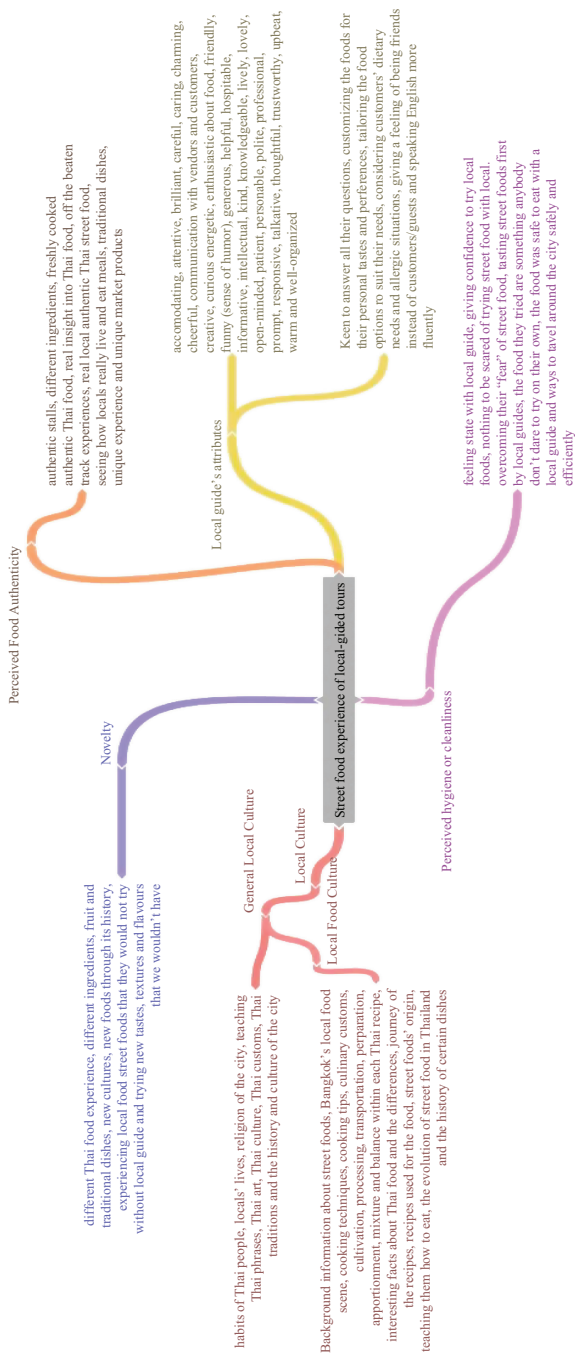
Street food experience of local-guided tours

Perceived Food Authenticity

authentic stalls, different ingredients, freshly cooked authentic Thai food, real insight into Thai food, off the beaten track experiences, real local authentic Thai street food, seeing how locals really live and eat meals, traditional dishes, unique experience and unique market products

Local guide's attributes

accomodating, attentive, brilliant, careful, caring, charming, cheerful, communication with vendors and customers, creative, curious energetic, enthusiastic about food, friendly, funny (sense of humor), generous, helpful, hospitable, informative, intellectual, kind, knowledgeable, lively, lovely, open-minded, patient, personable, polite, professional, prompt, responsive, talkative, thoughtful, trustworthy, upbeat, warm and well-organized

Keen to answer all their questions, customizing the foods for their personal tastes and perferences, tailoring the food options to suit their needs, considering customers' dietary needs and allergic situations, giving a feeling of being friends instead of customers/guests and speaking English more fluently

Perceived hygiene or cleanliness

feeling state with local guide, giving confidence to try local foods, nothing to be scared of trying street food with local, overcoming their "fear" of street food, tasting street foods first by local guides, the food they tried are something anybody don't dare to try on their own, the food was safe to eat with a local guide and ways to tavel around the city safely and efficiently

Novelty

different Thai food experience, different ingredients, fruit and traditional dishes, new cultures, new foods through its history, experiencing local food street foods that they would not try without local guide and trying new tastes, textures and flavours that we wouldn't have

Local Culture

General Local Culture

habits of Thai people, locals' lives, religion of the city, teaching Thai phrases, Thai art, Thai culture, Thai customs, Thai traditions and the history and culture of the city

Local Food Culture

Background information about street foods, Bangkok's local food scene, cooking techniques, cooking tips, culinary customs, cultivation, processing, transportation, perparation, apportionment, mixture and balance within each Thai recipe, interesting facts about Thai food and the differences, journey of the recipes, recipes used for the food, street foods' origin, teaching them how to eat, the evolution of street food in Thailand and the history of certain dishes